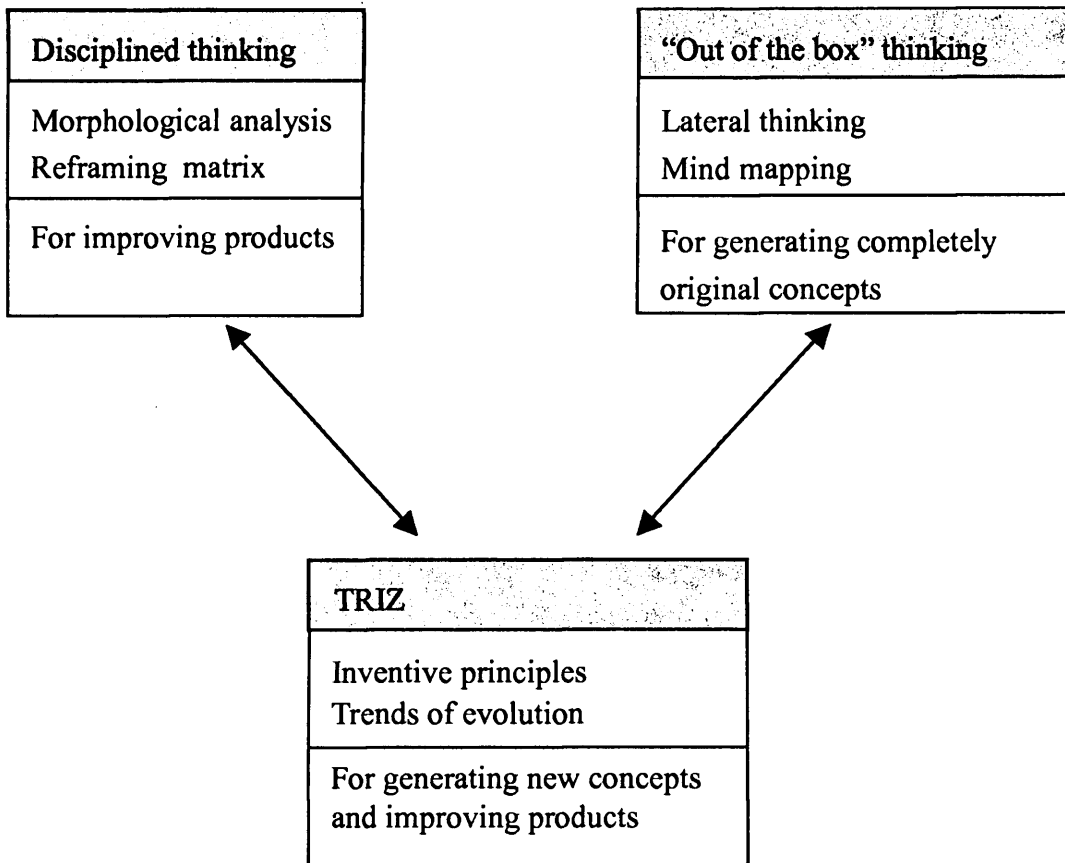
Disciplined thinking

Morphological analysis
Reframing matrix

For improving products

"Out of the box" thinking

Lateral thinking
Mind mapping

For generating completely original concepts

TRIZ

Inventive principles
Trends of evolution

For generating new concepts and improving products